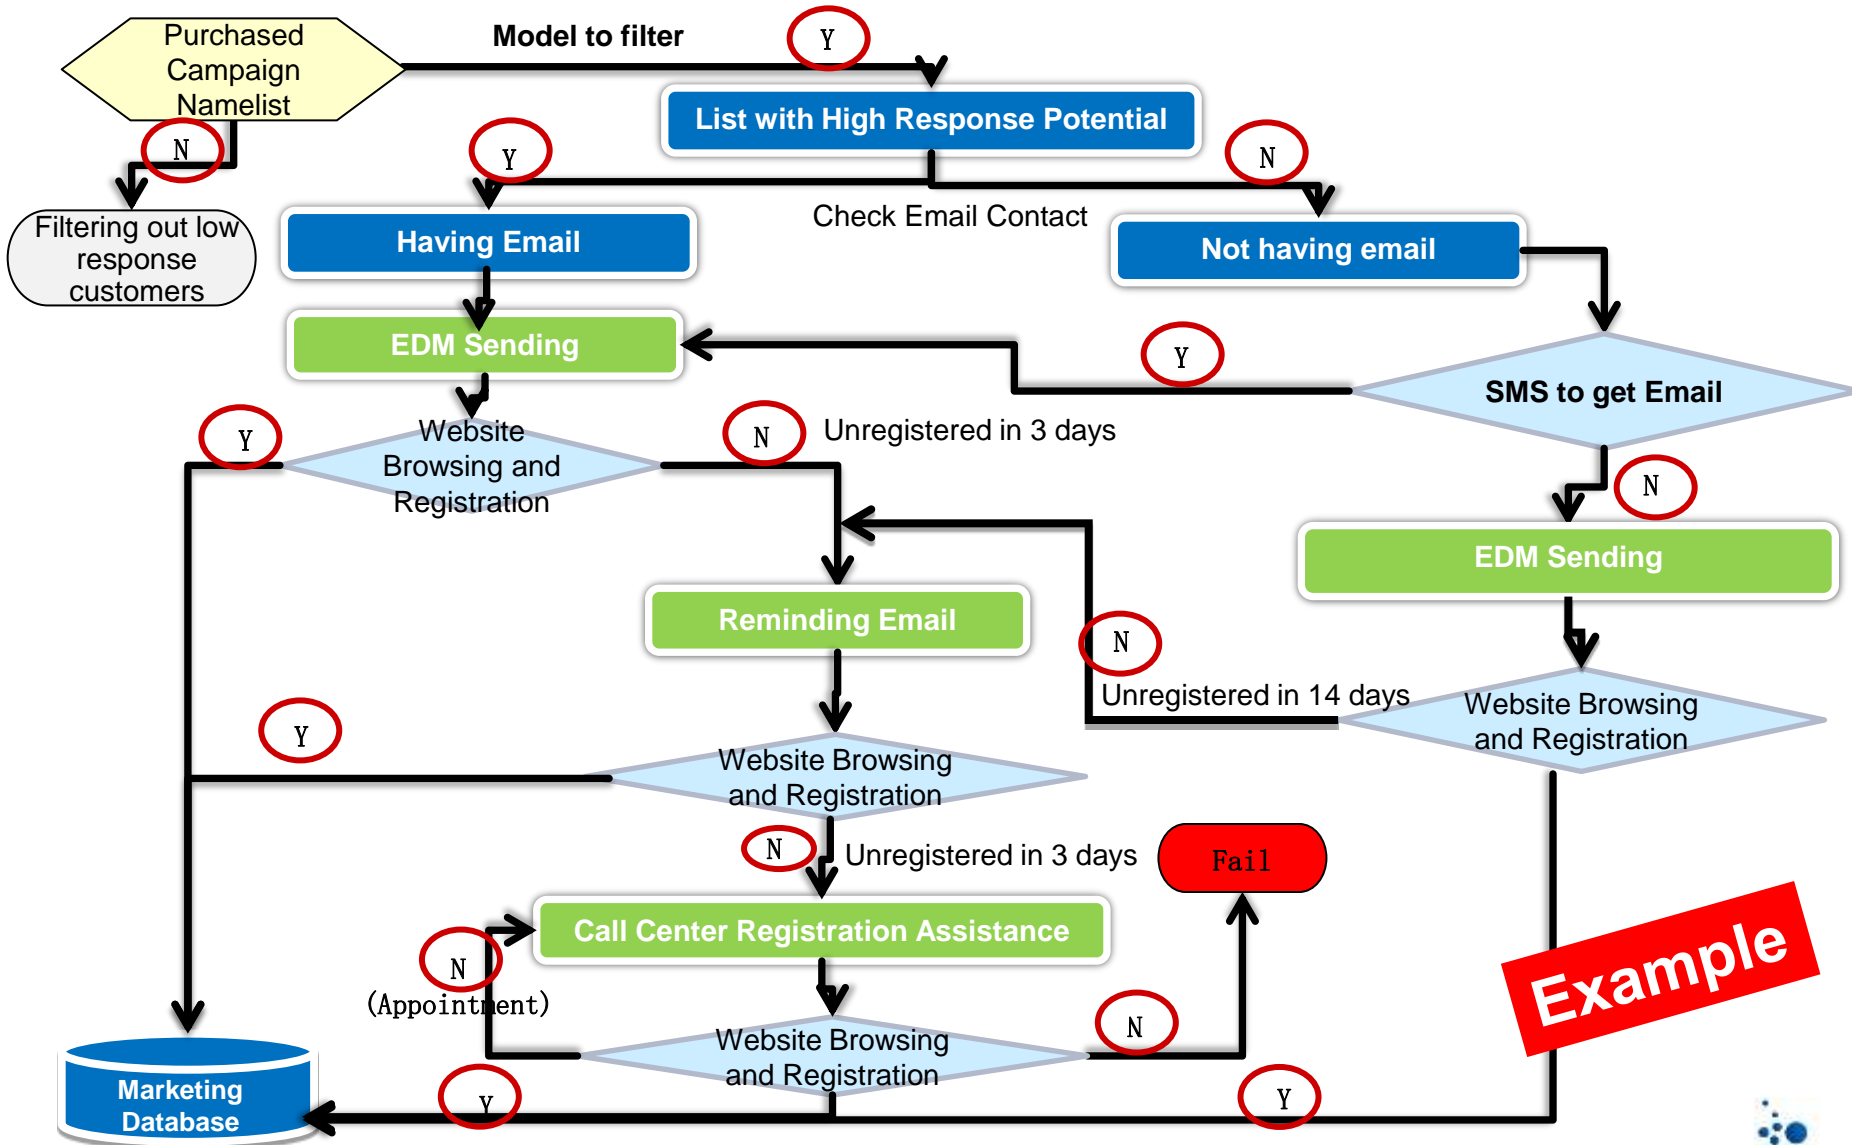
Purchased Campaign Namelist

Model to filter

Y

List with High Response Potential

N

Filtering out low response customers

Y

N

Check Email Contact

Having Email

Not having email

EDM Sending

Y

SMS to get Email

Y

Website Browsing and Registration

N

Unregistered in 3 days

N

EDM Sending

Reminding Email

N

Unregistered in 14 days

Website Browsing and Registration

Y

Website Browsing and Registration

N

Unregistered in 3 days

Fail

Call Center Registration Assistance

N

(Appointment)

Example

N

Marketing Database

Website Browsing and Registration

Y

Y